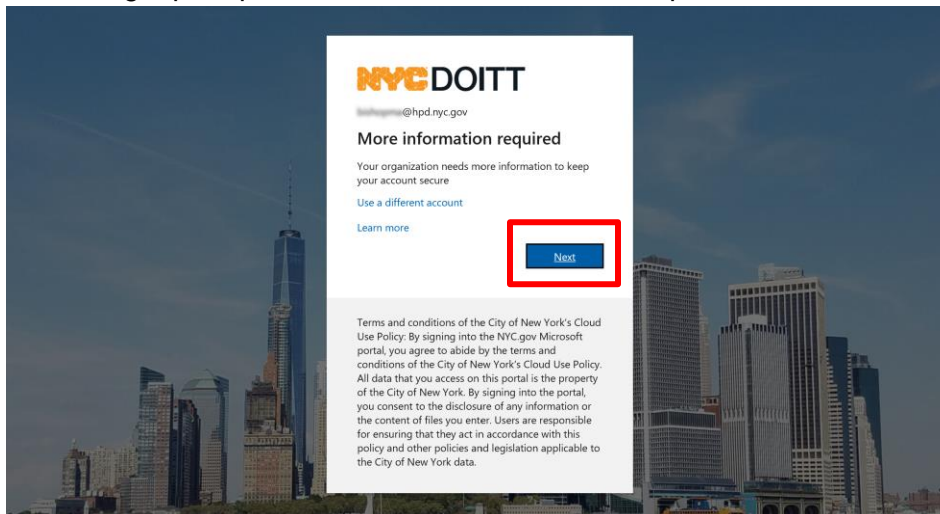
NYC DOITT

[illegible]@hpd.nyc.gov

More information required

Your organization needs more information to keep your account secure

Use a different account

Learn more

Next

Terms and conditions of the City of New York's Cloud Use Policy: By signing into the NYC.gov Microsoft portal, you agree to abide by the terms and conditions of the City of New York's Cloud Use Policy. All data that you access on this portal is the property of the City of New York. By signing into the portal, you consent to the disclosure of any information or the content of files you enter. Users are responsible for ensuring that they act in accordance with this policy and other policies and legislation applicable to the City of New York data.